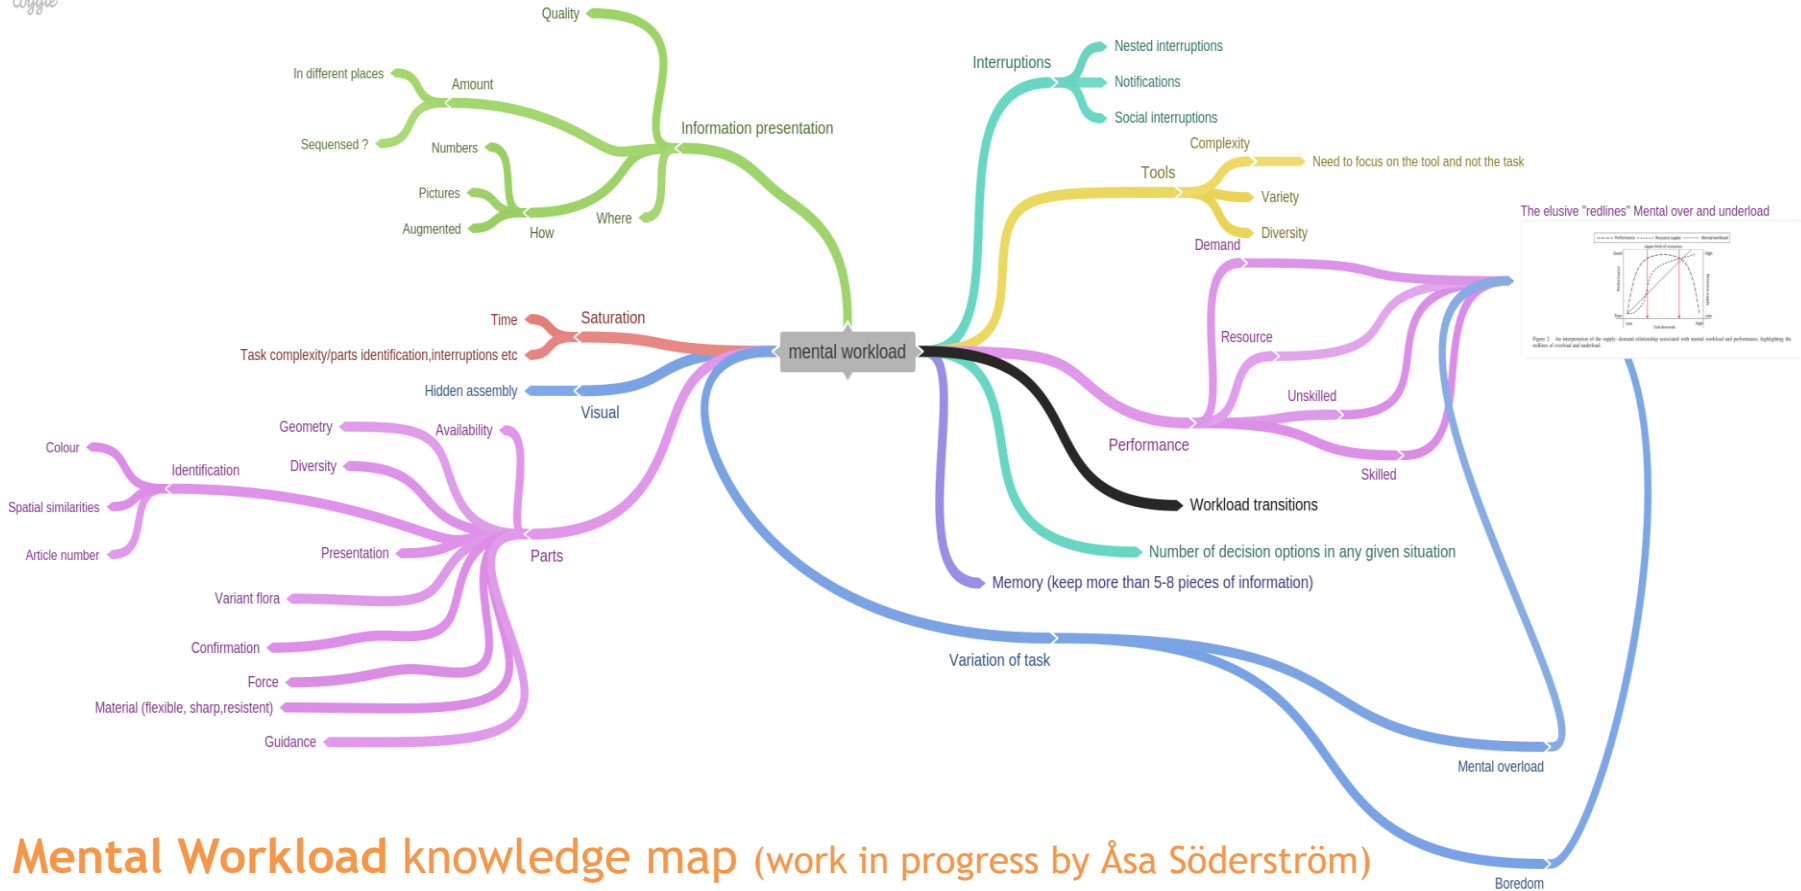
coggle

Quality

In different places

Amount

Information presentation

Sequensed ?

Numbers

Pictures

Where

Augmented

How

Interruptions

Nested interruptions

Notifications

Social interruptions

Complexity

Tools

Need to focus on the tool and not the task

Variety

Diversity

Demand

The elusive "redlines" Mental over and underload

Resource

Time

Saturation

Task complexity/parts identification,interruptions etc

mental workload

Hidden assembly

Visual

Unskilled

Performance

Skilled

Geometry

Availability

Colour

Identification

Diversity

Spatial similarities

Workload transitions

Presentation

Parts

Article number

Number of decision options in any given situation

Variant flora

Memory (keep more than 5-8 pieces of information)

Confirmation

Variation of task

Force

Material (flexible, sharp,resistent)

Guidance

Mental overload

Mental Workload knowledge map (work in progress by Åsa Söderström)

Boredom